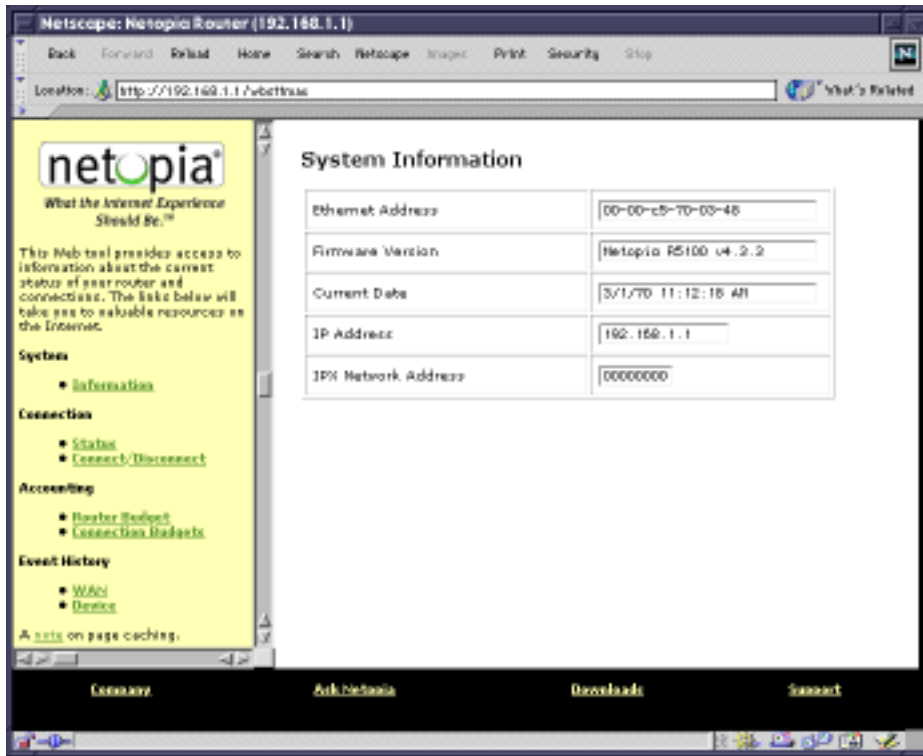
Netscape: Netopia Router (192.168.1.1)

Back Forward Reload Home Search Netscape Images Print Security Stop

Location: http://192.168.1.1/wbsttmas

What's Related

netopia®

What the Internet Experience Should Be.™

This Web tool provides access to information about the current status of your router and connections. The links below will take you to valuable resources on the Internet.

System

• Information

Connection

• Status
• Connect/Disconnect

Accounting

• Router Budget
• Connection Budgets

Event History

• WAN
• Device

A note on page caching.

System Information

| | |
|---|---|
| Ethernet Address | 00-00-c5-70-03-48 |
| Firmware Version | Netopia R5100 v4.3.2 |
| Current Date | 3/1/70 11:12:18 AM |
| IP Address | 192.168.1.1 |
| IPX Network Address | 00000000 |

Company Ask Netopia Downloads Support